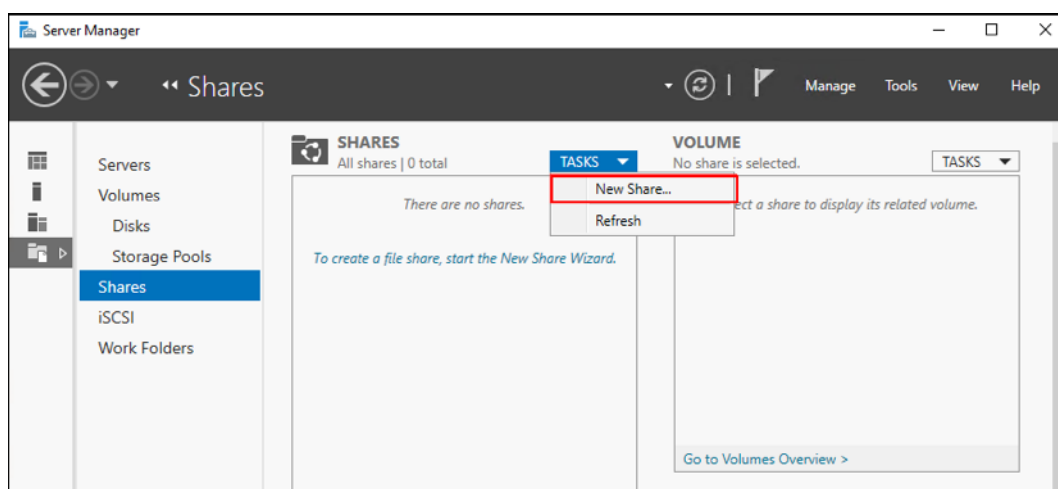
Server Manager

•• Shares

Manage Tools View Help

Servers
Volumes
Disks
Storage Pools
Shares
iSCSI
Work Folders

SHARES
All shares | 0 total

TASKS

New Share...
Refresh

There are no shares.

To create a file share, start the New Share Wizard.

VOLUME
No share is selected.

TASKS

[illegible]ect a share to display its related volume.

Go to Volumes Overview >